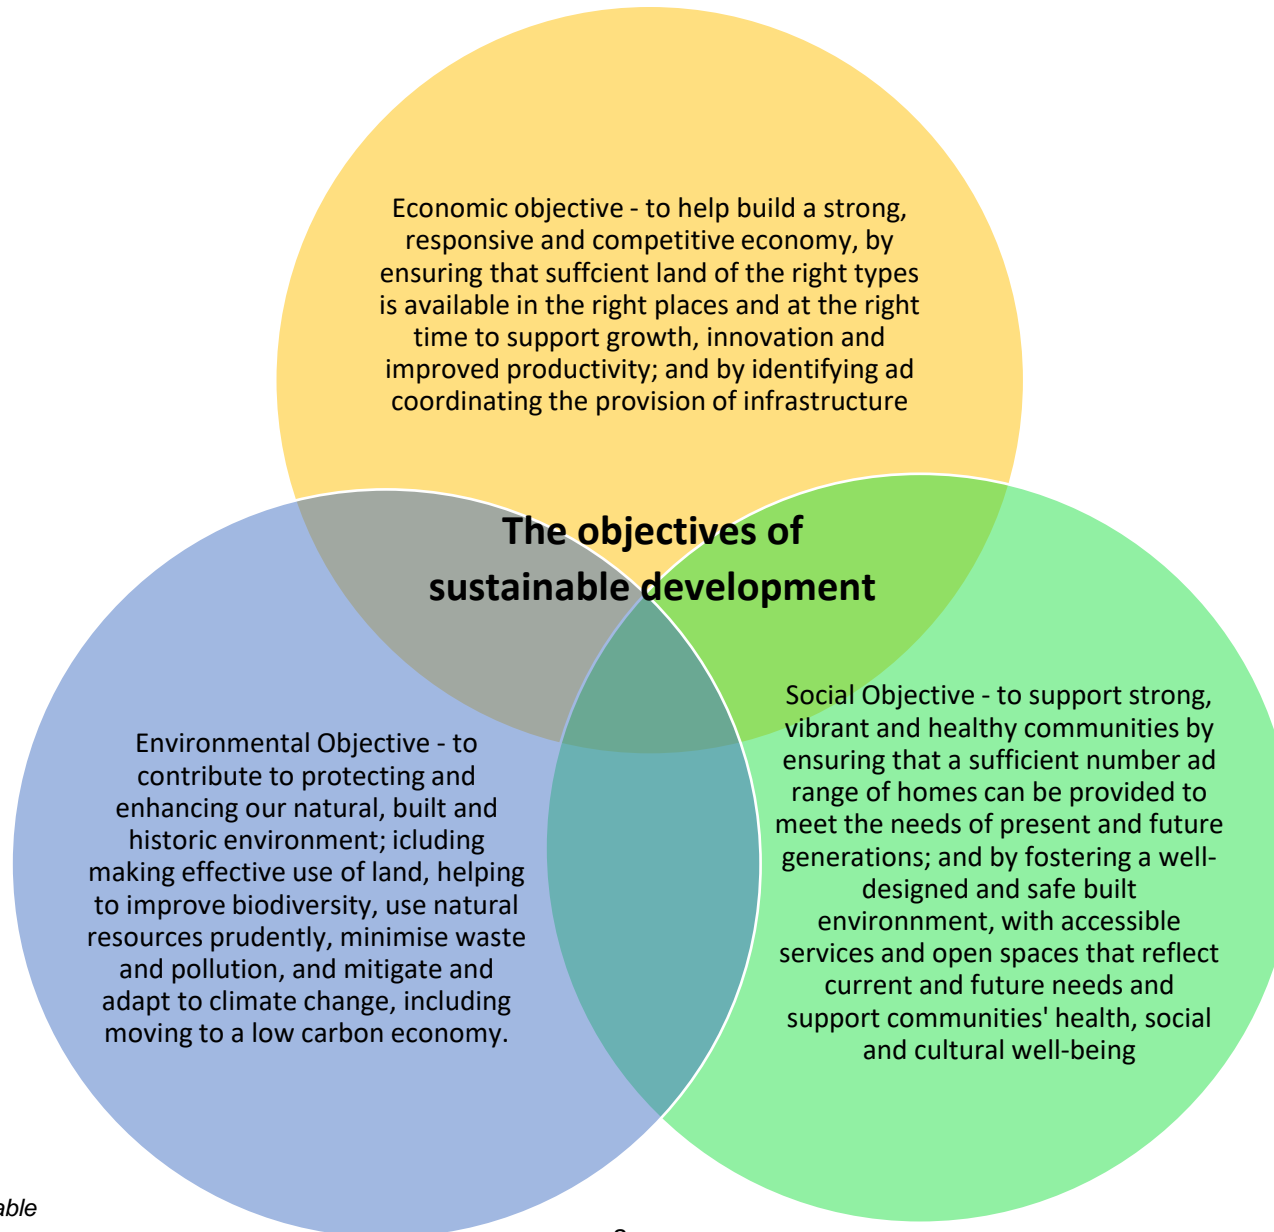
Economic objective - to help build a strong, responsive and competitive economy, by ensuring that suffcient land of the right types is available in the right places and at the right time to support growth, innovation and improved productivity; and by identifying ad coordinating the provision of infrastructure

The objectives of sustainable development

Environmental Objective - to contribute to protecting and enhancing our natural, built and historic environment; icluding making effective use of land, helping to improve biodiversity, use natural resources prudently, minimise waste and pollution, and mitigate and adapt to climate change, including moving to a low carbon economy.

Social Objective - to support strong, vibrant and healthy communities by ensuring that a sufficient number ad range of homes can be provided to meet the needs of present and future generations; and by fostering a well-designed and safe built environnment, with accessible services and open spaces that reflect current and future needs and support communities' health, social and cultural well-being

able